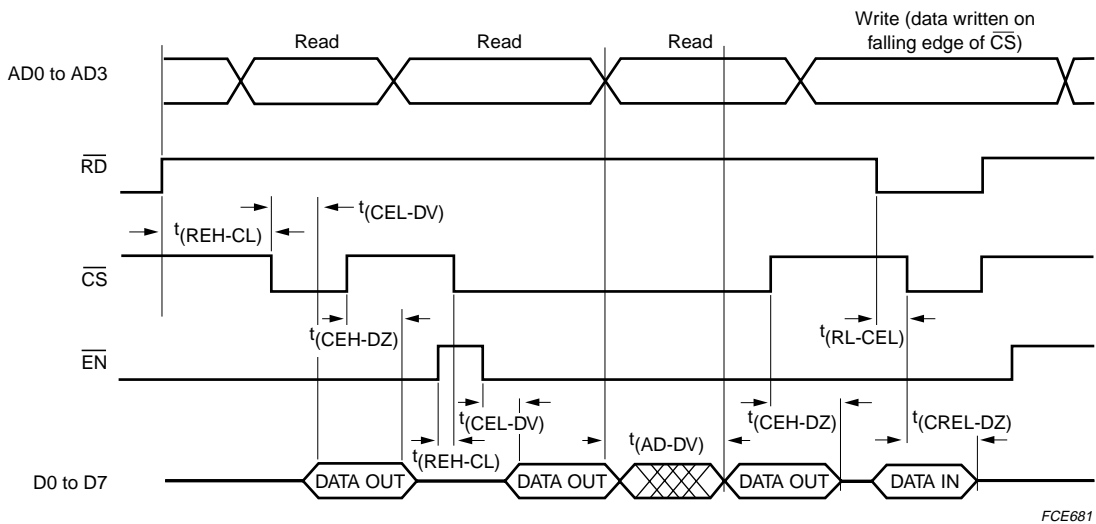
Read

Read

Read

Write (data written on falling edge of $\overline{CS}$)

AD0 to AD3

$\overline{RD}$

$t_{(REH-CL)}$

$t_{(CEL-DV)}$

$\overline{CS}$

$t_{(CEH-DZ)}$

$t_{(RL-CEL)}$

$\overline{EN}$

$t_{(CEL-DV)}$

$t_{(CEH-DZ)}$

$t_{(AD-DV)}$

$t_{(CREL-DZ)}$

$t_{(REH-CL)}$

D0 to D7

DATA OUT

DATA OUT

DATA OUT

DATA IN

FCE681